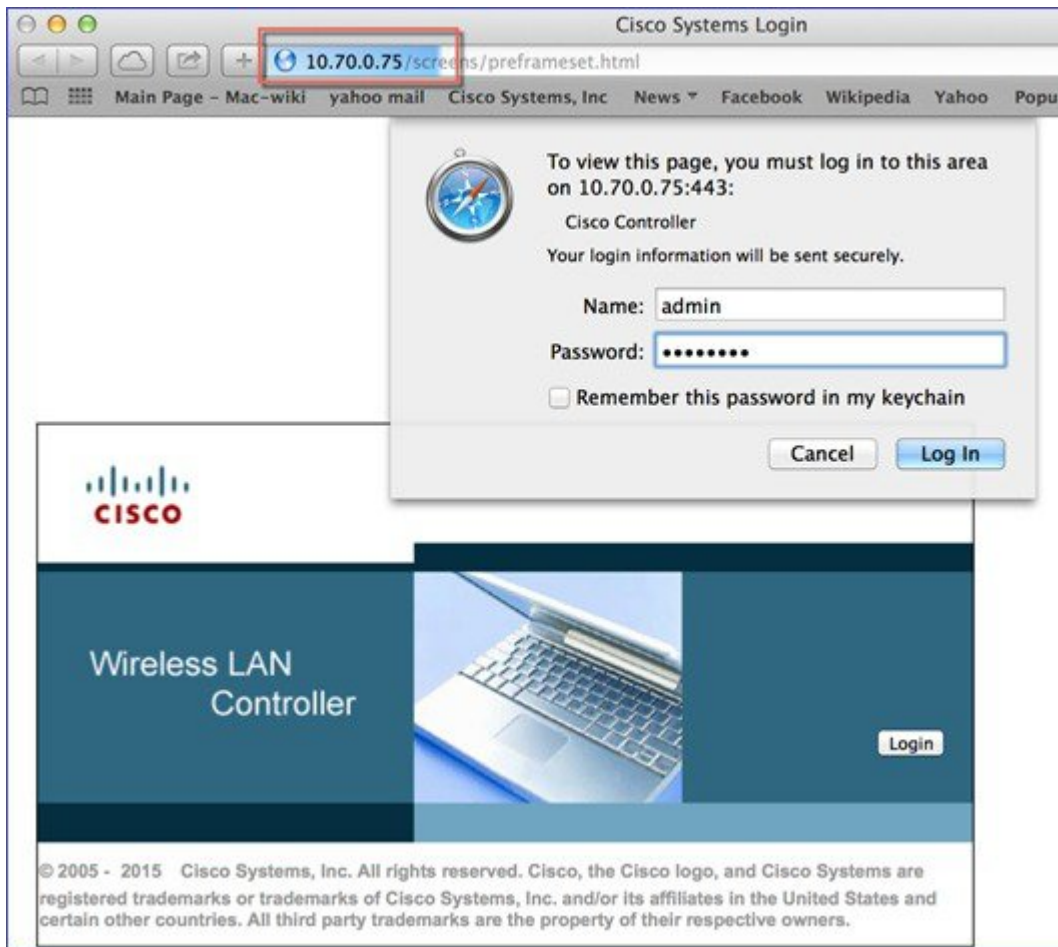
Cisco Systems Login

10.70.0.75/screens/preframeset.html

Main Page – Mac–wiki yahoo mail Cisco Systems, Inc News Facebook Wikipedia Yahoo Popu

To view this page, you must log in to this area on 10.70.0.75:443:

Cisco Controller

Your login information will be sent securely.

Name: admin

Password: •••••••••

Remember this password in my keychain

Cancel Log In

cisco

Wireless LAN Controller

Login

© 2005 - 2015 Cisco Systems, Inc. All rights reserved. Cisco, the Cisco logo, and Cisco Systems are registered trademarks or trademarks of Cisco Systems, Inc. and/or its affiliates in the United States and certain other countries. All third party trademarks are the property of their respective owners.